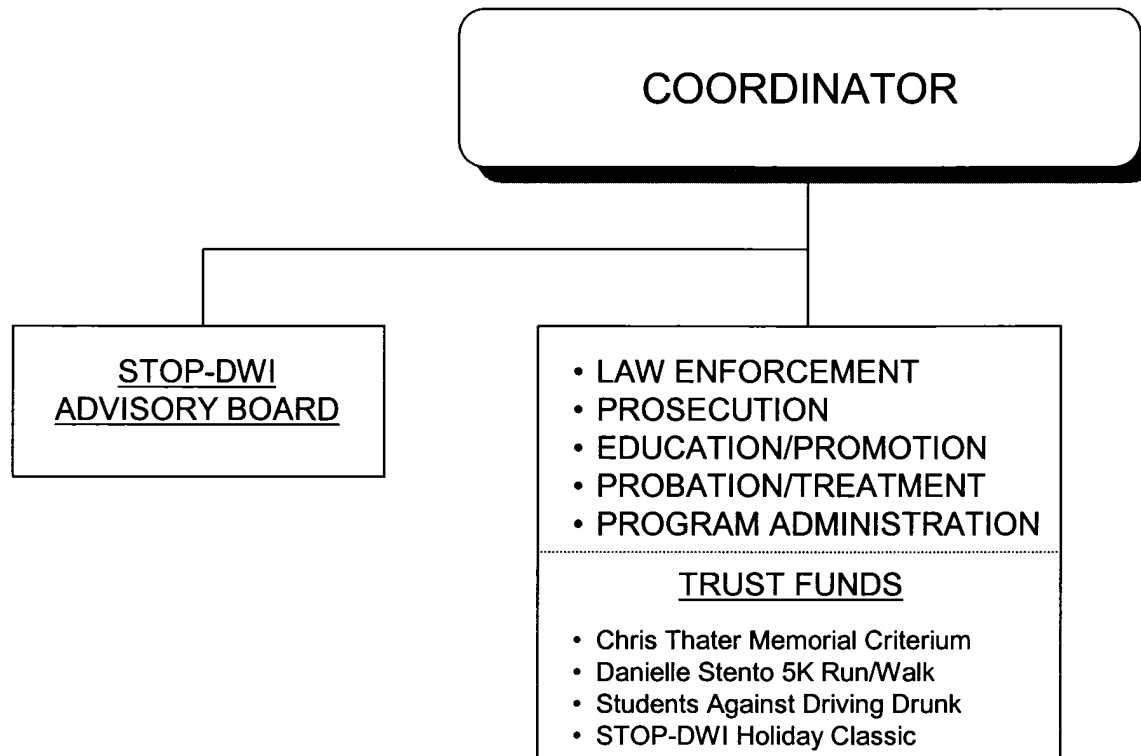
COORDINATOR

STOP-DWI ADVISORY BOARD

• LAW ENFORCEMENT
• PROSECUTION
• EDUCATION/PROMOTION
• PROBATION/TREATMENT
• PROGRAM ADMINISTRATION

TRUST FUNDS

• Chris Thater Memorial Criterium
• Danielle Stento 5K Run/Walk
• Students Against Driving Drunk
• STOP-DWI Holiday Classic